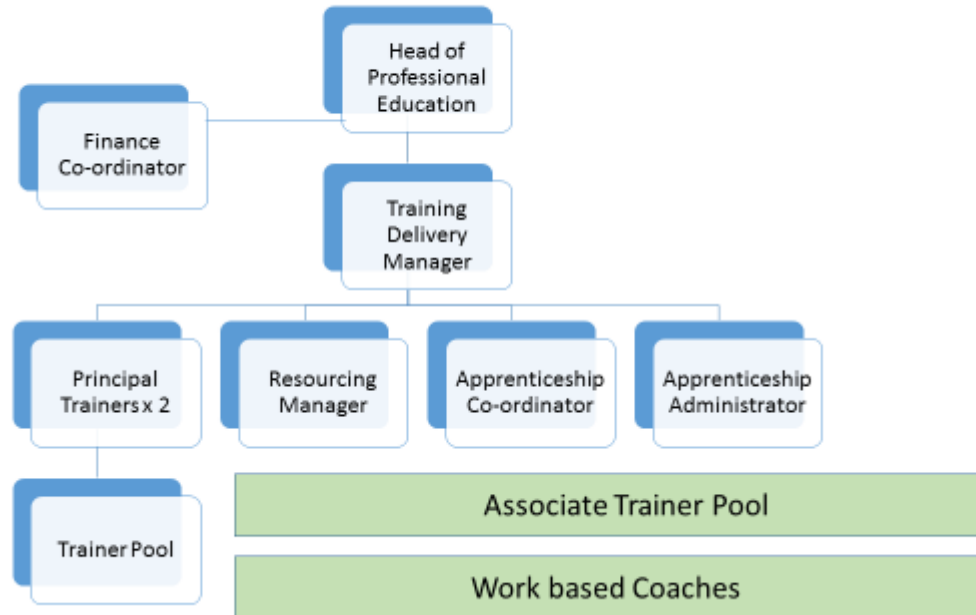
Head of Professional Education

Finance Co-ordinator

Training Delivery Manager

Principal Trainers x 2

Resourcing Manager

Apprenticeship Co-ordinator

Apprenticeship Administrator

Trainer Pool

Associate Trainer Pool

Work based Coaches